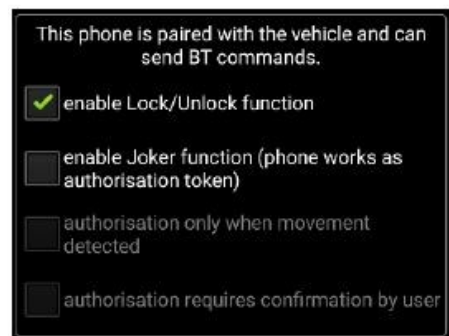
This phone is paired with the vehicle and can send BT commands.

enable Lock/Unlock function

enable Joker function (phone works as authorisation token)

authorisation only when movement detected

authorisation requires confirmation by user